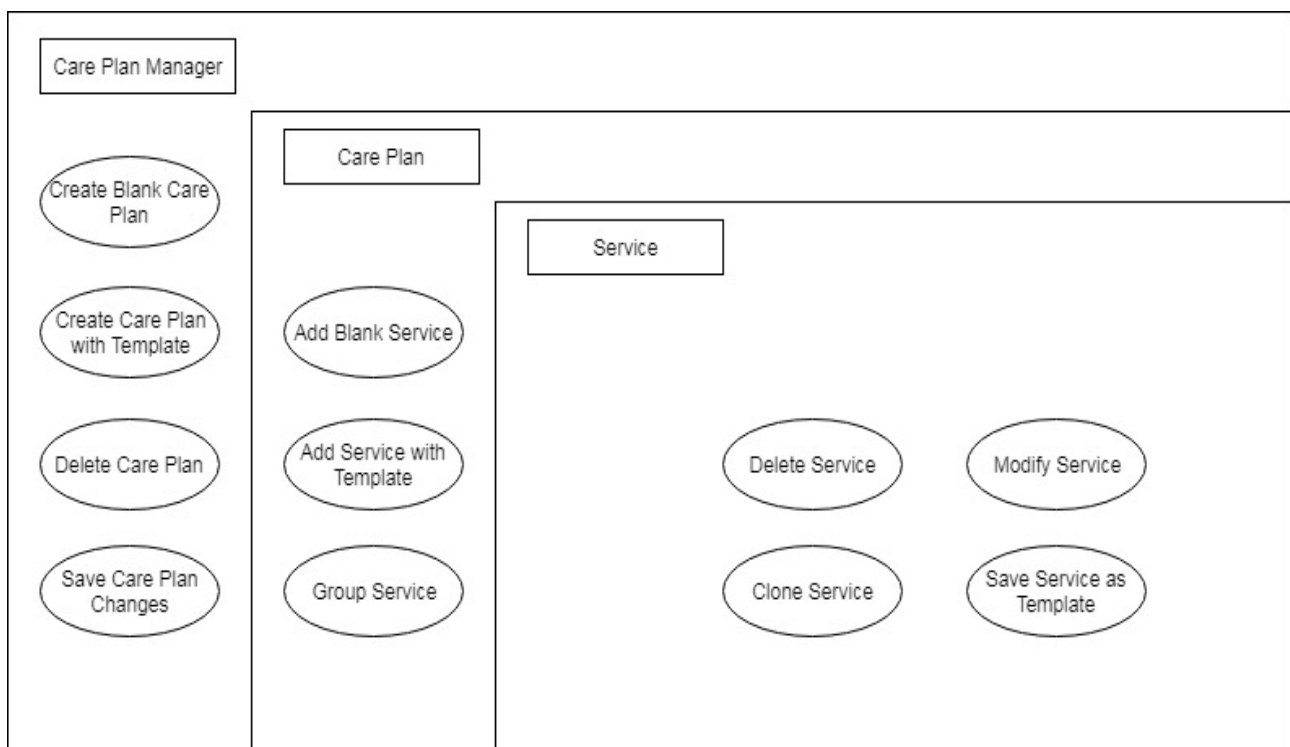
Care Plan Manager

Create Blank Care Plan

Create Care Plan with Template

Delete Care Plan

Save Care Plan Changes

Care Plan

Add Blank Service

Add Service with Template

Group Service

Service

Delete Service

Modify Service

Clone Service

Save Service as Template